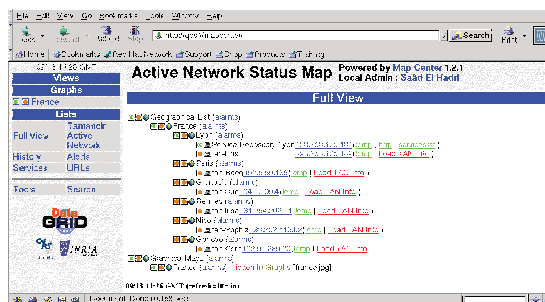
File Edit View Go Bookmarks Tools Window Help

Back Forward Reload Stop

Search Print

Home Bookmarks Red Hat Network Support Shop Products Training

Views

Graphs

France

Lists

Full View

Tamandir Active Network

History

Alerts

Services

URLs

Tools

Search

DataGRID

INRIA

Active Network Status Map

Powered by Map Center 1.2.1

Local Admin : Saïd El Hadri

Full View

Geographical List [alarms]

France [alarms]

Lyon [alarms]

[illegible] [alarms]

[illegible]

Paris [alarms]

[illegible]

Grenoble [alarms]

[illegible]

Rennes [alarms]

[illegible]

Nice [alarms]

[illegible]

Sophia [alarms]

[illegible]

Geographical Maps [alarms]

France [alarms] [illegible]

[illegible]